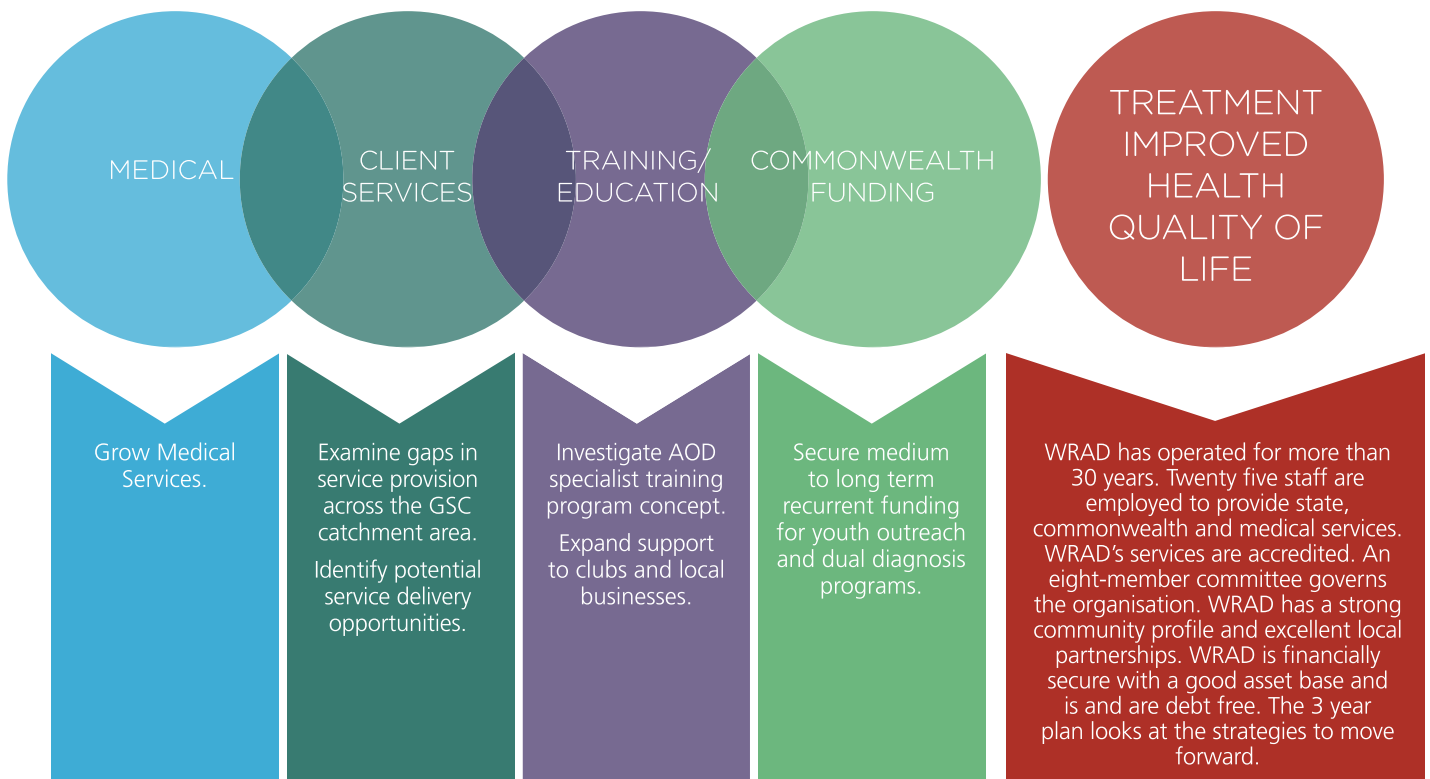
MEDICAL

CLIENT SERVICES

TRAINING/ EDUCATION

COMMONWEALTH FUNDING

TREATMENT IMPROVED HEALTH QUALITY OF LIFE

Grow Medical Services.

Examine gaps in service provision across the GSC catchment area.

Identify potential service delivery opportunities.

Investigate AOD specialist training program concept.

Expand support to clubs and local businesses.

Secure medium to long term recurrent funding for youth outreach and dual diagnosis programs.

WRAD has operated for more than 30 years. Twenty five staff are employed to provide state, commonwealth and medical services. WRAD's services are accredited. An eight-member committee governs the organisation. WRAD has a strong community profile and excellent local partnerships. WRAD is financially secure with a good asset base and is and are debt free. The 3 year plan looks at the strategies to move forward.